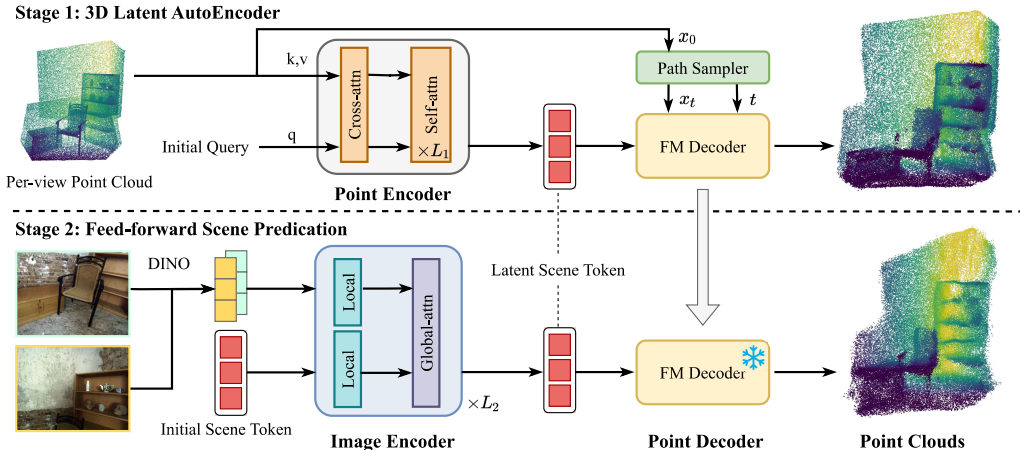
Stage 1: 3D Latent AutoEncoder

Per-view Point Cloud

k,v

Initial Query

q

Cross-attn

Self-attn

$\times L_1$

Point Encoder

$x_0$

Path Sampler

$x_t$

$t$

FM Decoder

Stage 2: Feed-forward Scene Predication

DINO

Initial Scene Token

Local

Local

Global-attn

$\times L_2$

Image Encoder

Latent Scene Token

FM Decoder

Point Decoder

Point Clouds